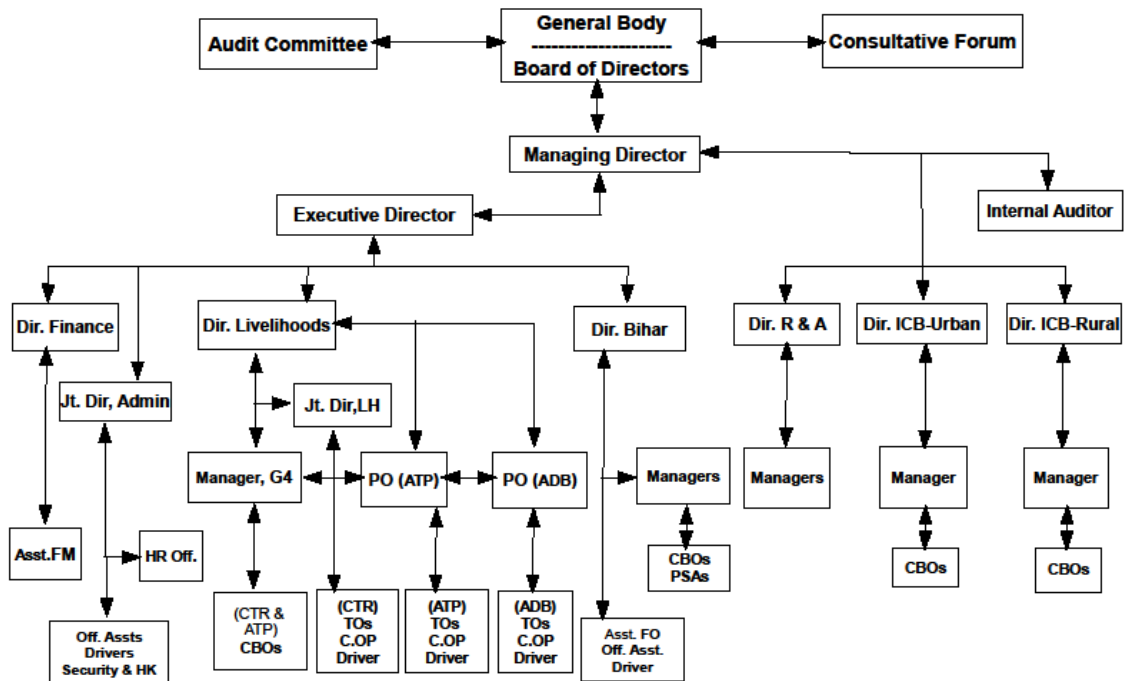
Audit Committee

General Body
--------------------
Board of Directors

Consultative Forum

Managing Director

Executive Director

Internal Auditor

Dir. Finance

Jt. Dir, Admin

Dir. Livelihoods

Jt. Dir,LH

Dir. Bihar

Dir. R & A

Dir. ICB-Urban

Dir. ICB-Rural

Manager, G4

PO (ATP)

PO (ADB)

Managers

Managers

Manager

Manager

Asst.FM

HR Off.

CBOs
PSAs

CBOs

CBOs

Off. Assts
Drivers
Security & HK

(CTR & ATP)
CBOs

(CTR)
TOs
C.OP
Driver

(ATP)
TOs
C.OP
Driver

(ADB)
TOs
C.OP
Driver

Asst. FO
Off. Asst.
Driver